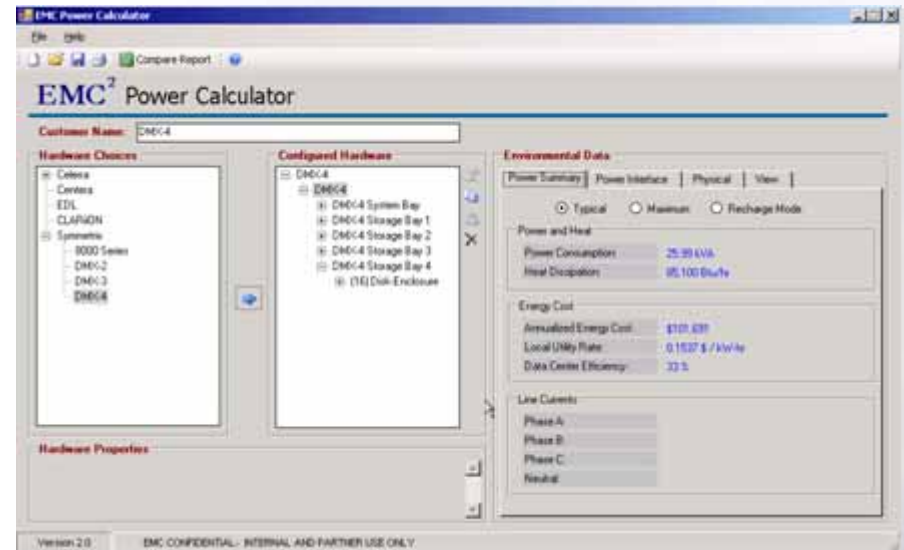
EMC Power Calculator

File Help

Compare Report

EMC$^2$ Power Calculator

Customer Name: DMX4

Hardware Choices

Celerra
Centera
EDL
CLARiiON
Symmetrix
8000 Series
DMX-2
DMX-3
DMX4

Configured Hardware

DMX4
DMX4
DMX4 System Bay
DMX4 Storage Bay 1
DMX4 Storage Bay 2
DMX4 Storage Bay 3
DMX4 Storage Bay 4
(16) Disk Enclosure

Hardware Properties

Environmental Data

Power Summary | Power Interface | Physical | View

Typical Maximum Recharge Mode

Power and Heat

Power Consumption 25.99 kVA
Heat Dissipation 85,100 Btu/hr

Energy Cost

Annualized Energy Cost $101,691
Local Utility Rate 0.1537 $ / kW-hr
Data Center Efficiency 33 %

Line Currents

Phase A
Phase B
Phase C
Neutral

Version 2.0 EMC CONFIDENTIAL - INTERNAL AND PARTNER USE ONLY